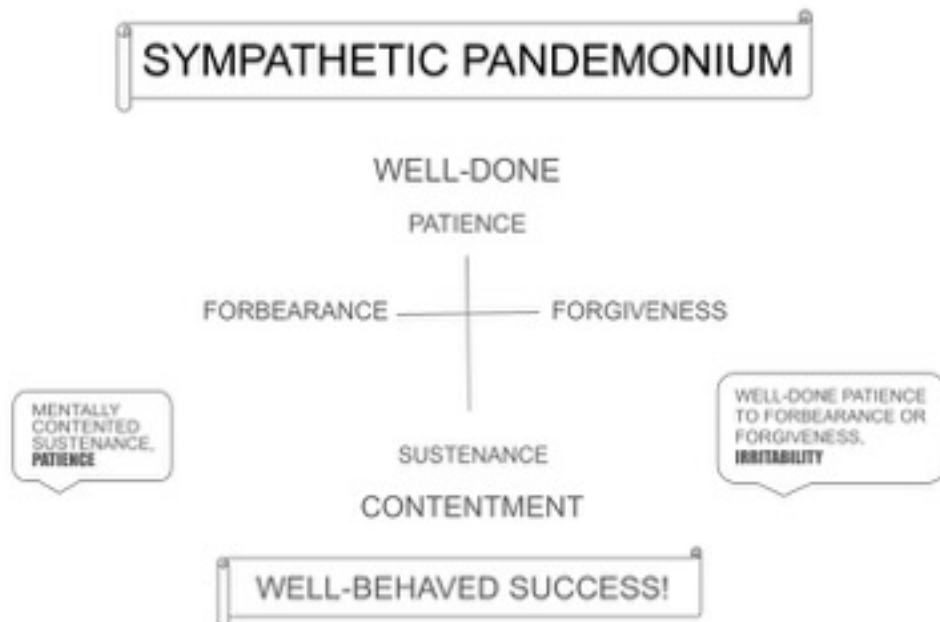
SYMPATHETIC PANDEMONIUM

WELL-DONE

PATIENCE

FORBEARANCE

FORGIVENESS

MENTALLY CONTENTED SUSTENANCE, **PATIENCE**

WELL-DONE PATIENCE TO FORBEARANCE OR FORGIVENESS, **IRRITABILITY**

SUSTENANCE

CONTENTMENT

WELL-BEHAVED SUCCESS!